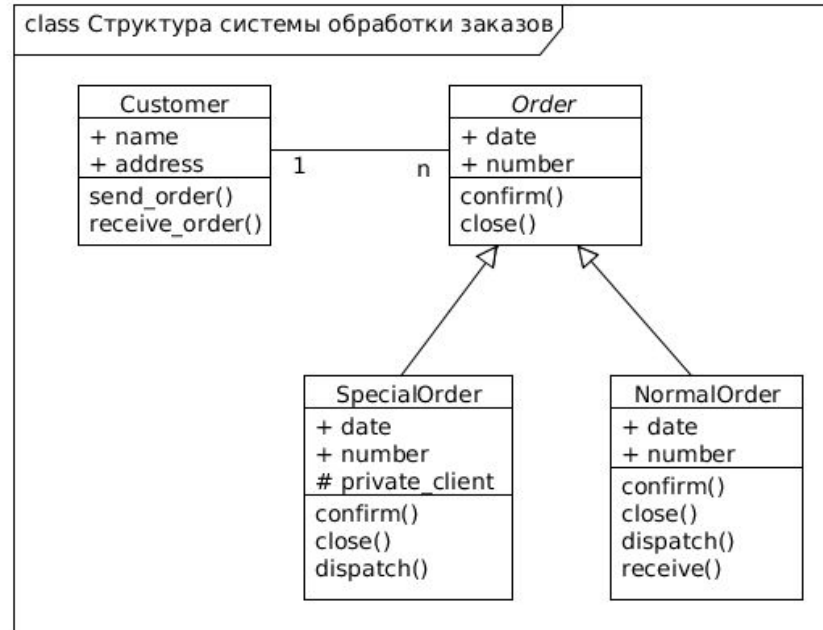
class Структура системы обработки заказов

Customer
+ name
+ address
send_order()
receive_order()

1

n

Order
+ date
+ number
confirm()
close()

SpecialOrder
+ date
+ number
# private_client
confirm()
close()
dispatch()

NormalOrder
+ date
+ number
confirm()
close()
dispatch()
receive()